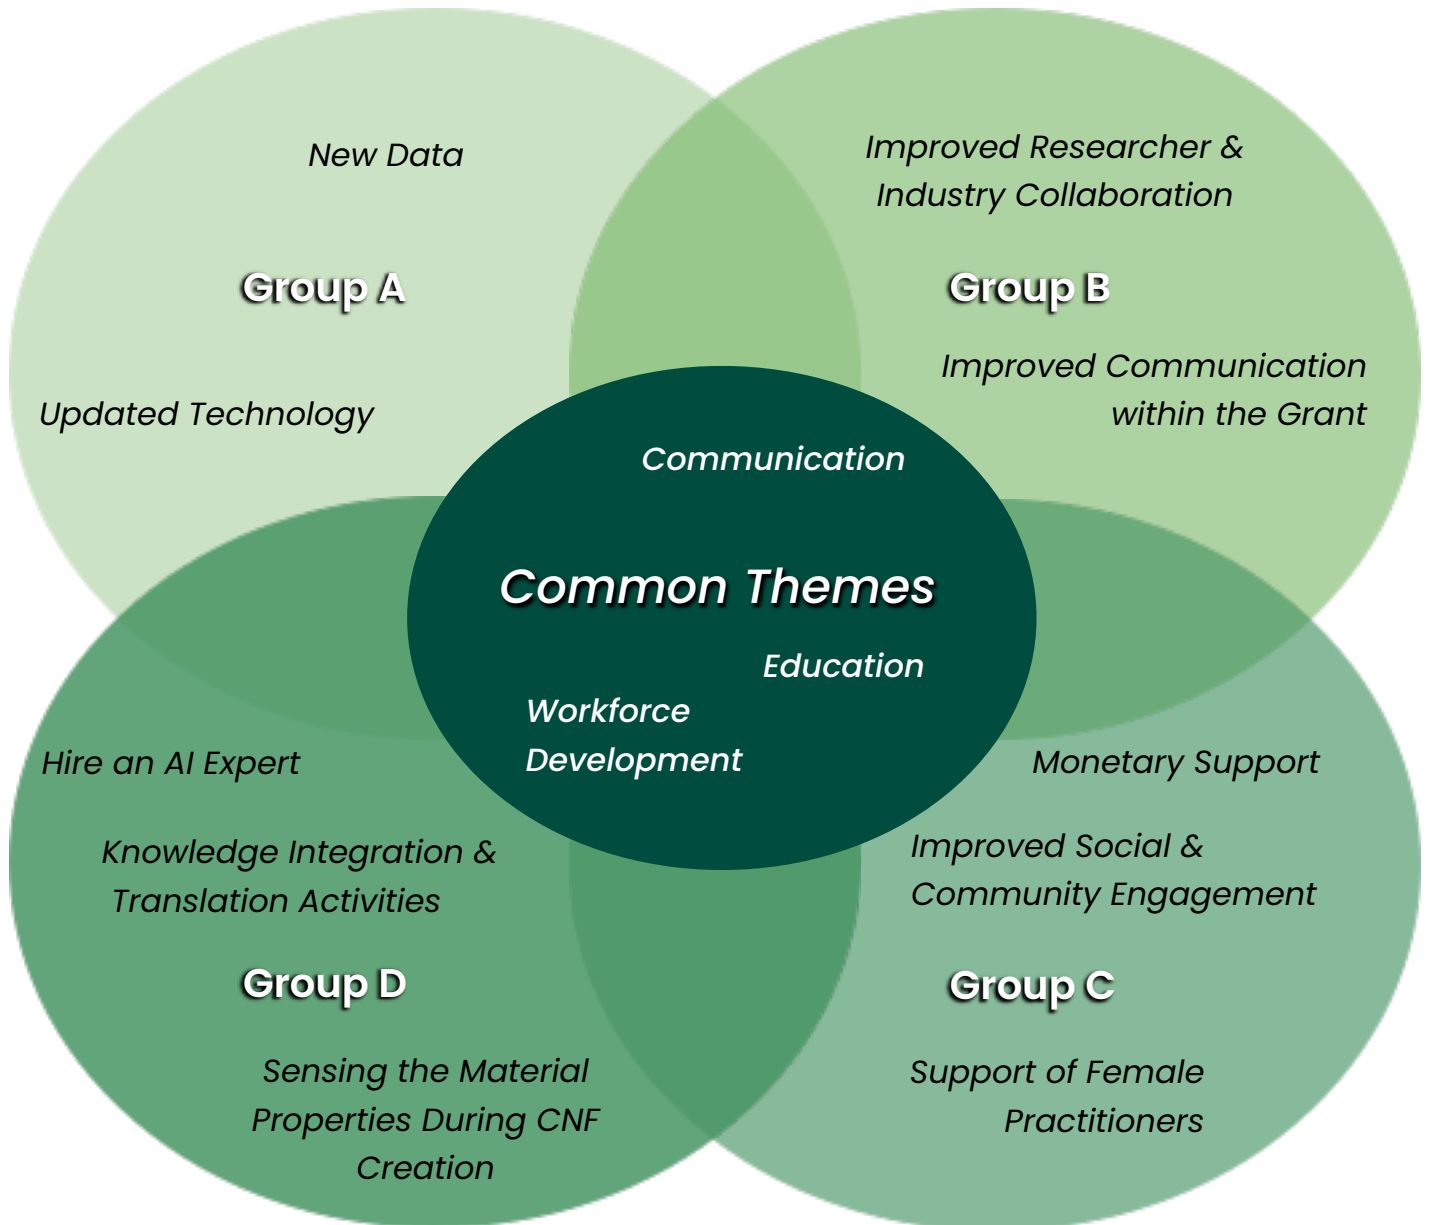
New Data

Group A

Updated Technology

Improved Researcher & Industry Collaboration

Group B

Improved Communication within the Grant

Communication

Common Themes

Education

Workforce Development

Hire an AI Expert

Knowledge Integration & Translation Activities

Group D

Sensing the Material Properties During CNF Creation

Monetary Support

Improved Social & Community Engagement

Group C

Support of Female Practitioners